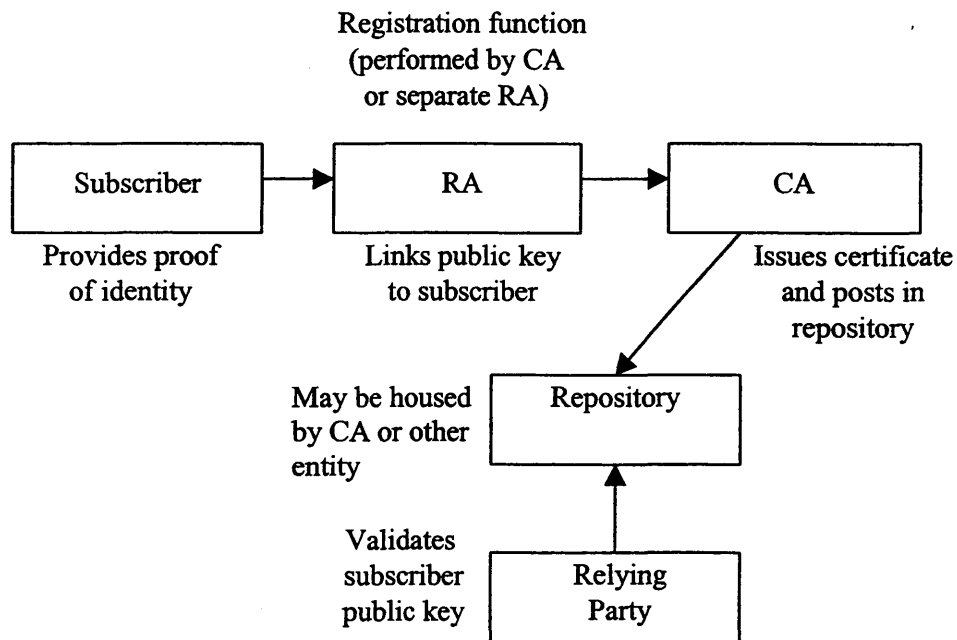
Registration function (performed by CA or separate RA)

Subscriber

RA

CA

Provides proof of identity

Links public key to subscriber

Issues certificate and posts in repository

May be housed by CA or other entity

Repository

Validates subscriber public key

Relying Party